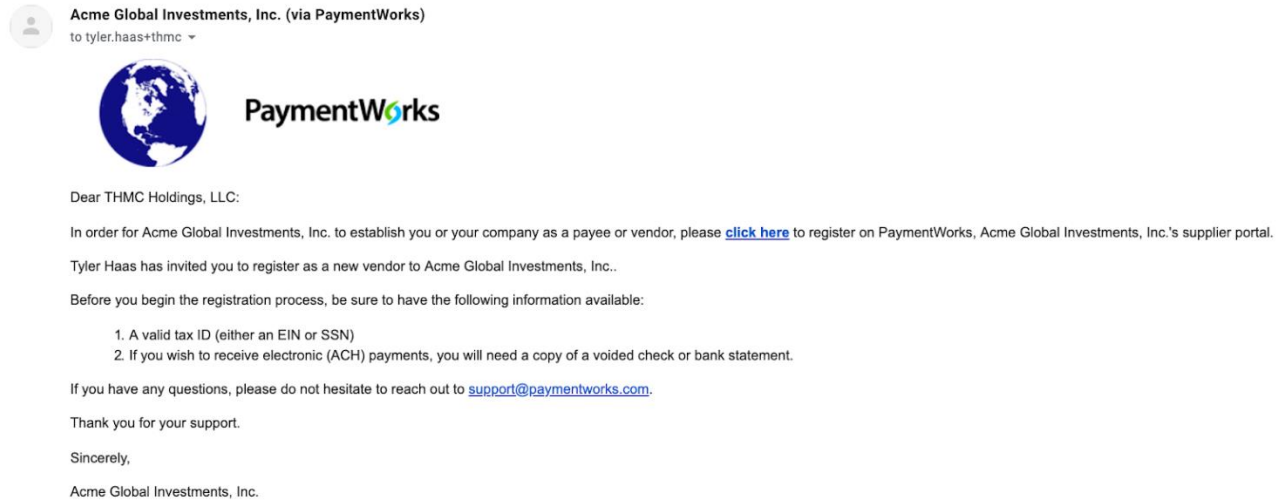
Acme Global Investments, Inc. (via PaymentWorks)
to tyler.haas+thmc

PaymentWorks

Dear THMC Holdings, LLC:

In order for Acme Global Investments, Inc. to establish you or your company as a payee or vendor, please click here to register on PaymentWorks, Acme Global Investments, Inc.'s supplier portal.

Tyler Haas has invited you to register as a new vendor to Acme Global Investments, Inc..

Before you begin the registration process, be sure to have the following information available:

1. A valid tax ID (either an EIN or SSN)
2. If you wish to receive electronic (ACH) payments, you will need a copy of a voided check or bank statement.

If you have any questions, please do not hesitate to reach out to support@paymentworks.com.

Thank you for your support.

Sincerely,

Acme Global Investments, Inc.